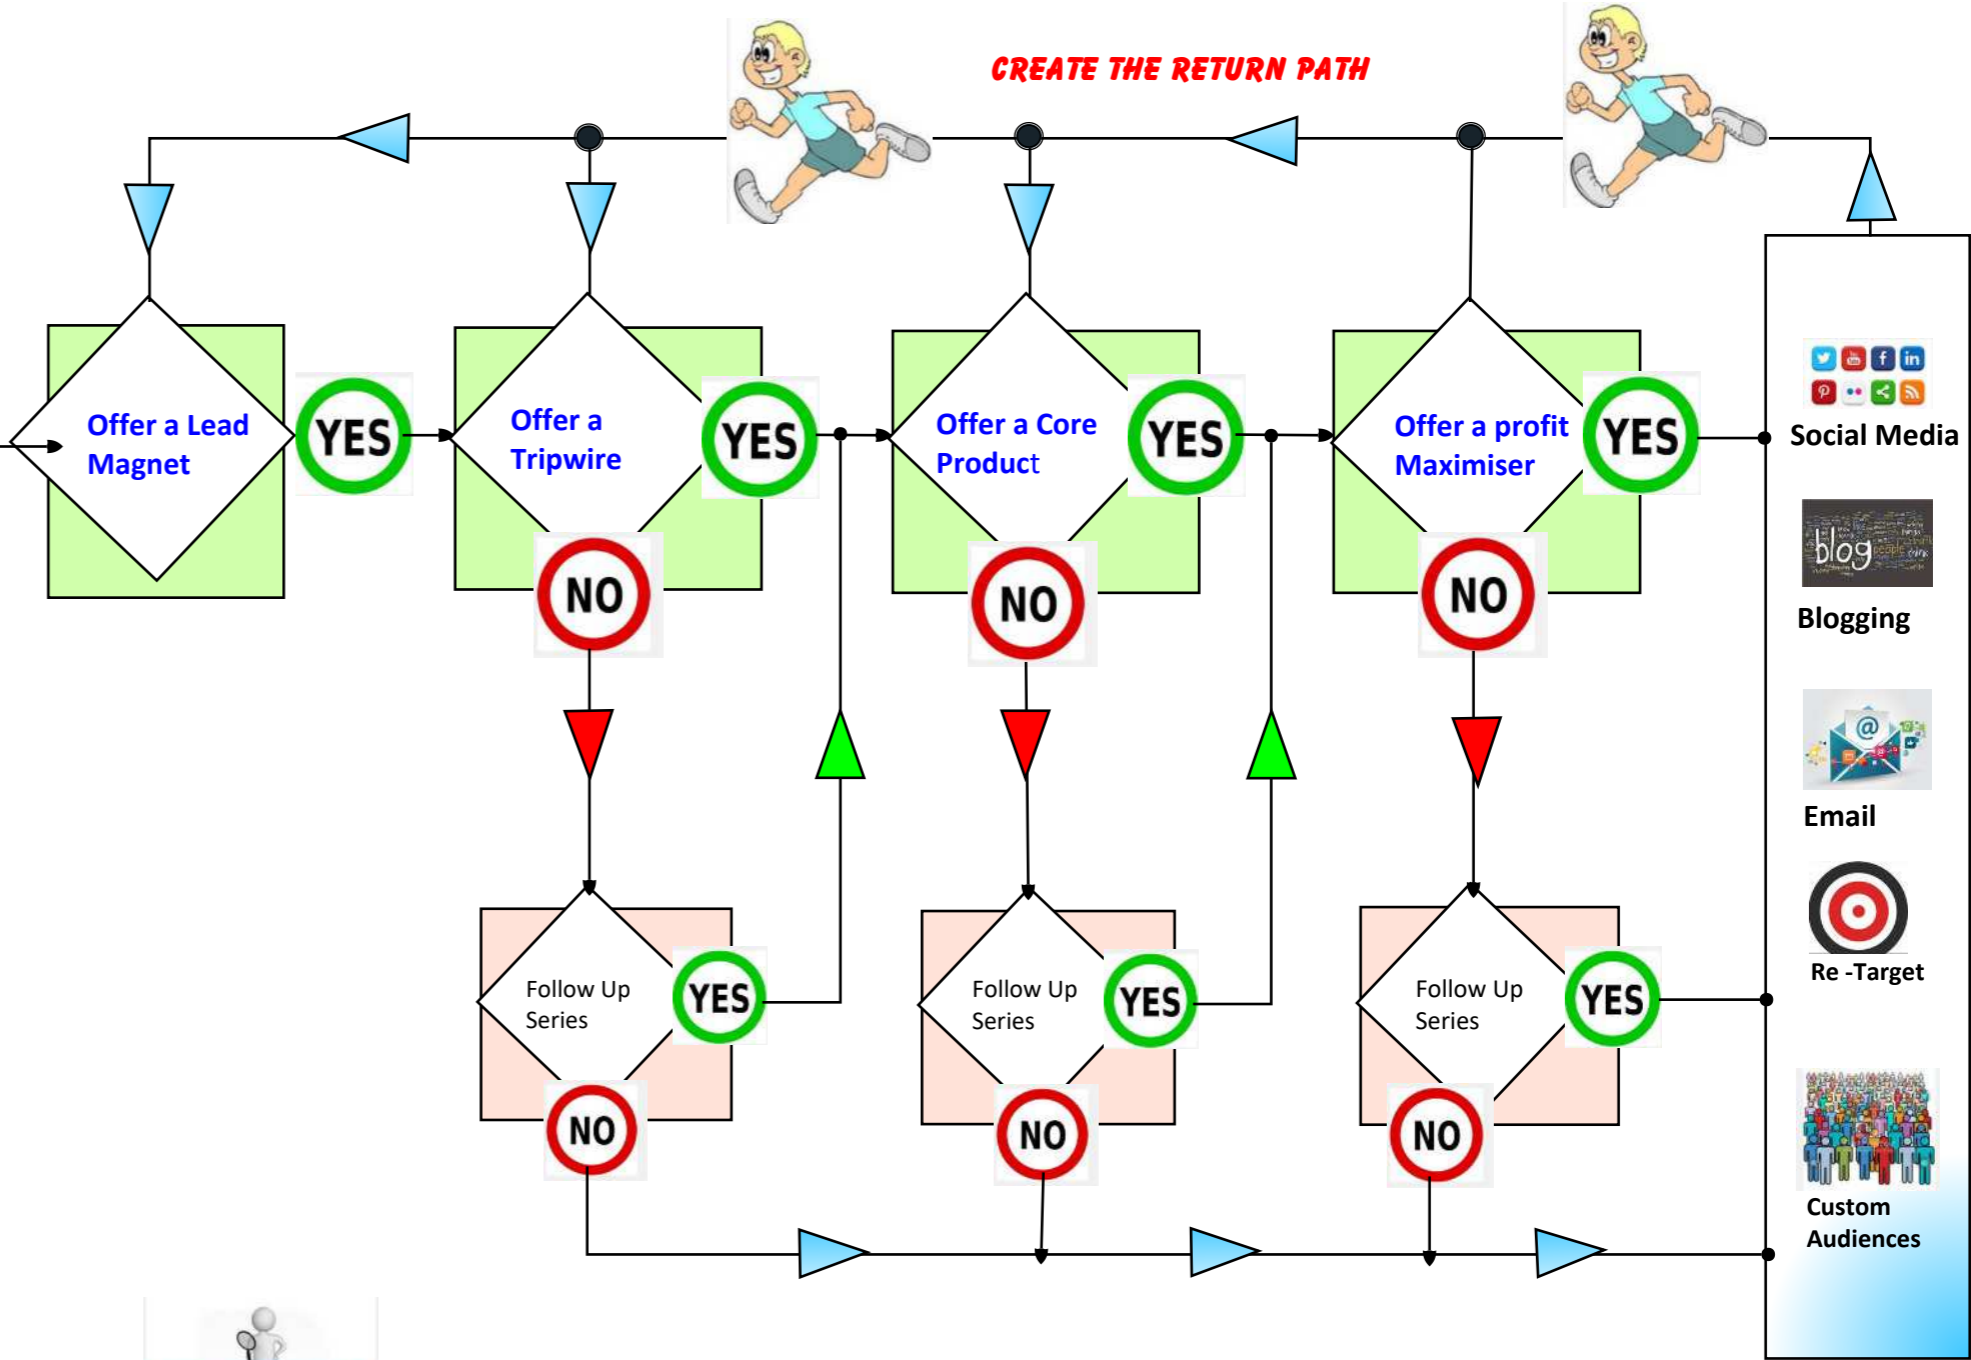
CREATE THE RETURN PATH

Offer a Lead Magnet

YES

Offer a Tripwire

YES

Offer a Core Product

YES

Offer a profit Maximiser

YES

NO

NO

NO

Follow Up Series

YES

NO

Follow Up Series

YES

NO

Follow Up Series

YES

NO

Social Media

blog

Blogging

Email

Re -Target

Custom Audiences